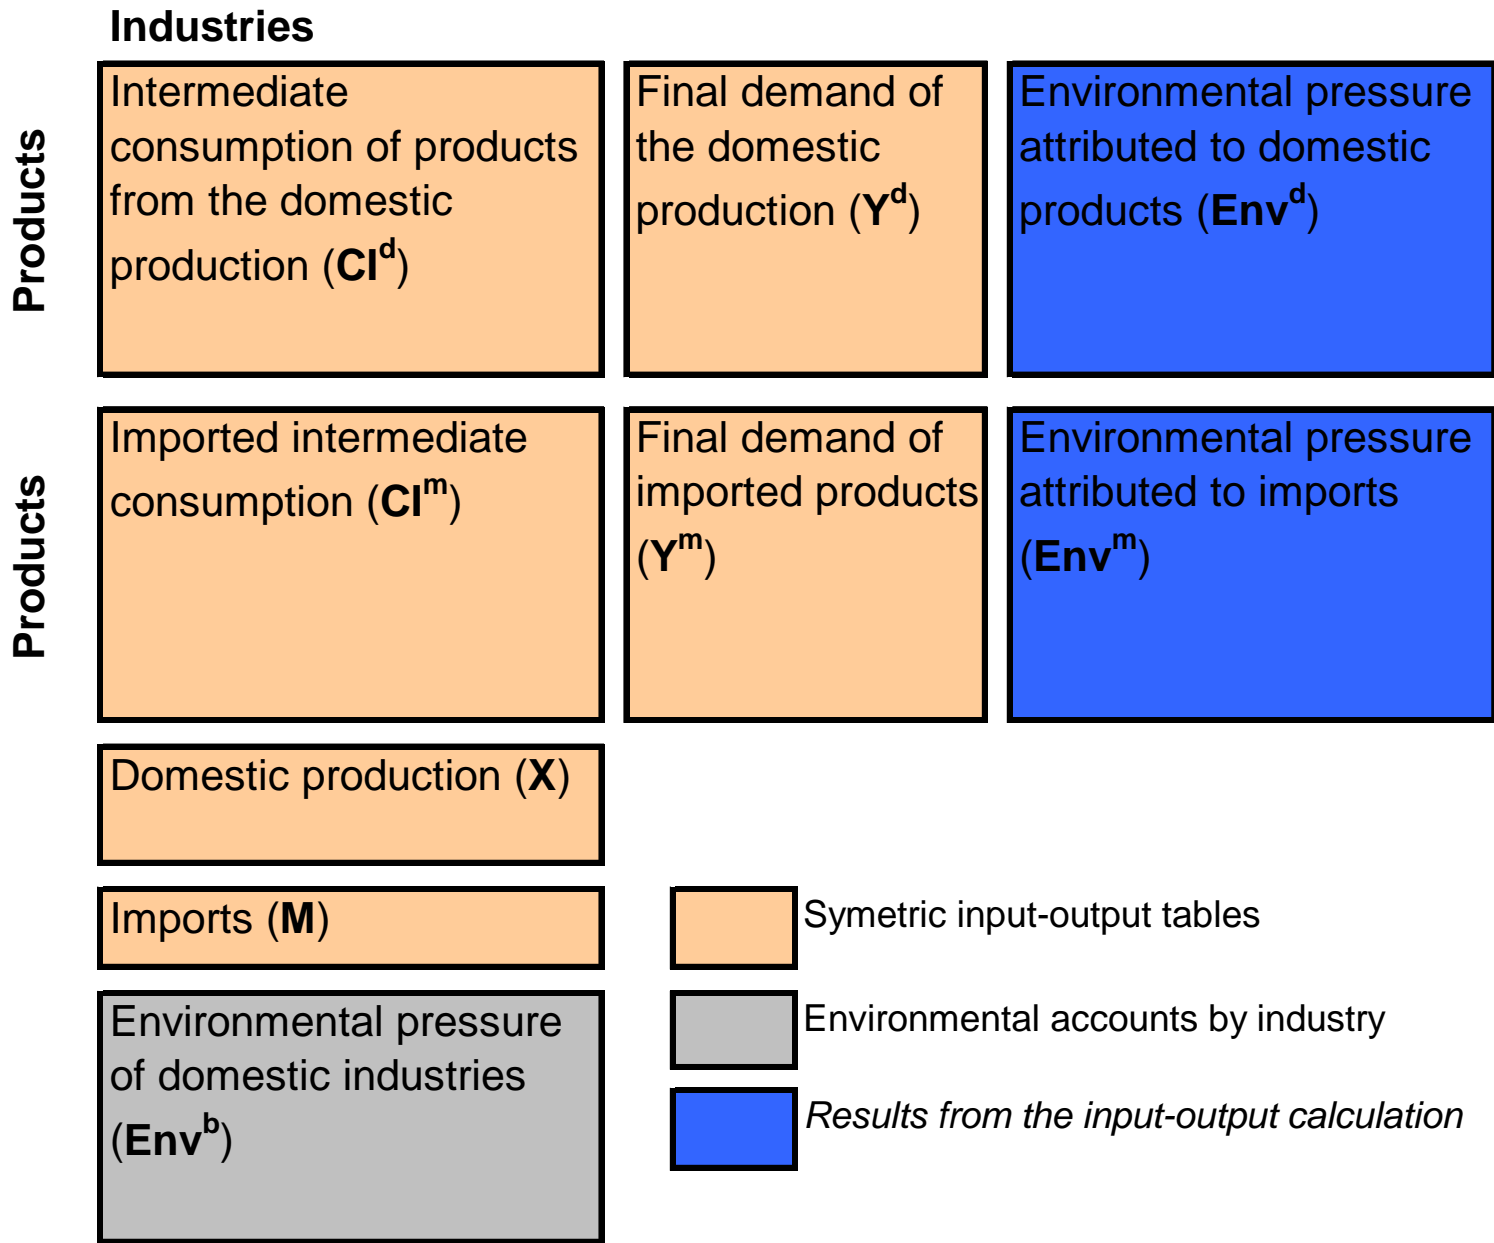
Industries

Products

Intermediate consumption of products from the domestic production (**CI**$^{d}$)

Final demand of the domestic production (**Y**$^{d}$)

Environmental pressure attributed to domestic products (**Env**$^{d}$)

Products

Imported intermediate consumption (**CI**$^{m}$)

Final demand of imported products (**Y**$^{m}$)

Environmental pressure attributed to imports (**Env**$^{m}$)

Domestic production (**X**)

Imports (**M**)

Environmental pressure of domestic industries (**Env**$^{b}$)

Symetric input-output tables

Environmental accounts by industry

*Results from the input-output calculation*